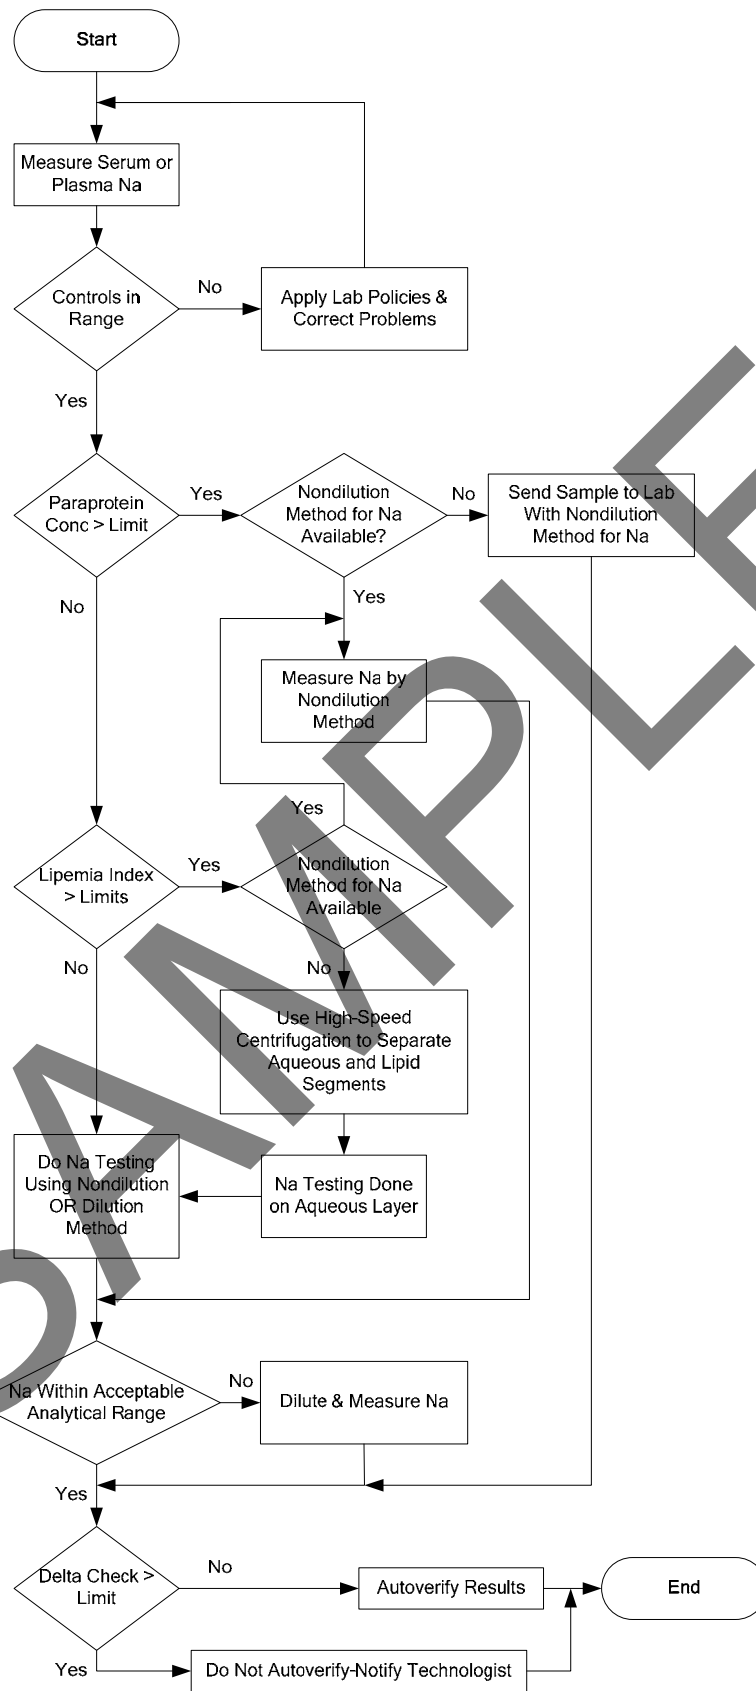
Start

Measure Serum or Plasma Na

Controls in Range

No

Apply Lab Policies & Correct Problems

Yes

Paraprotein Conc > Limit

Yes

Nondilution Method for Na Available?

No

Send Sample to Lab With Nondilution Method for Na

No

Yes

Measure Na by Nondilution Method

Yes

Lipemia Index > Limits

Yes

Nondilution Method for Na Available

No

No

Use High-Speed Centrifugation to Separate Aqueous and Lipid Segments

Do Na Testing Using Nondilution OR Dilution Method

Na Testing Done on Aqueous Layer

Na Within Acceptable Analytical Range

No

Dilute & Measure Na

Yes

Delta Check > Limit

No

Autoverify Results

End

Yes

Do Not Autoverify-Notify Technologist

SAMPLE